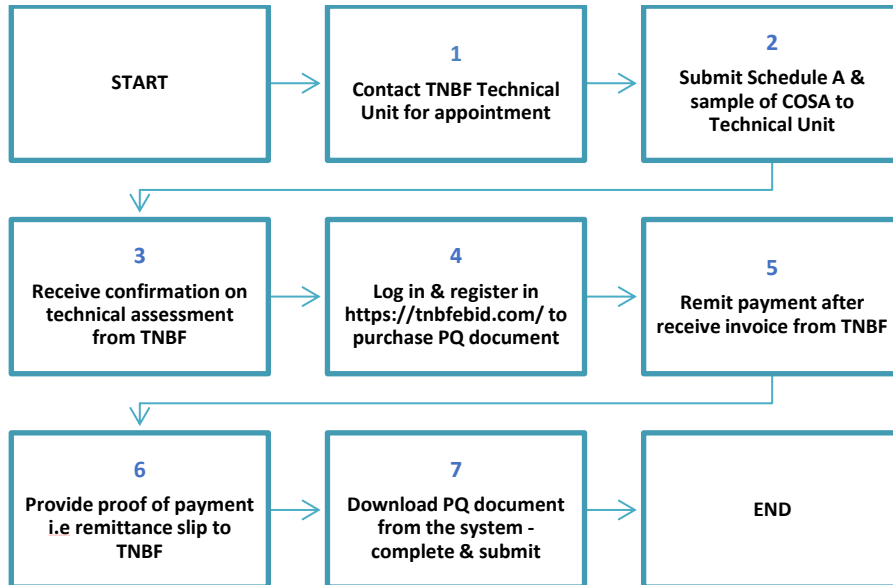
START

1
Contact TNBF Technical Unit for appointment

2
Submit Schedule A & sample of COSA to Technical Unit

3
Receive confirmation on technical assessment from TNBF

4
Log in & register in https://tnbfebid.com/ to purchase PQ document

5
Remit payment after receive invoice from TNBF

6
Provide proof of payment i.e remittance slip to TNBF

7
Download PQ document from the system - complete & submit

END